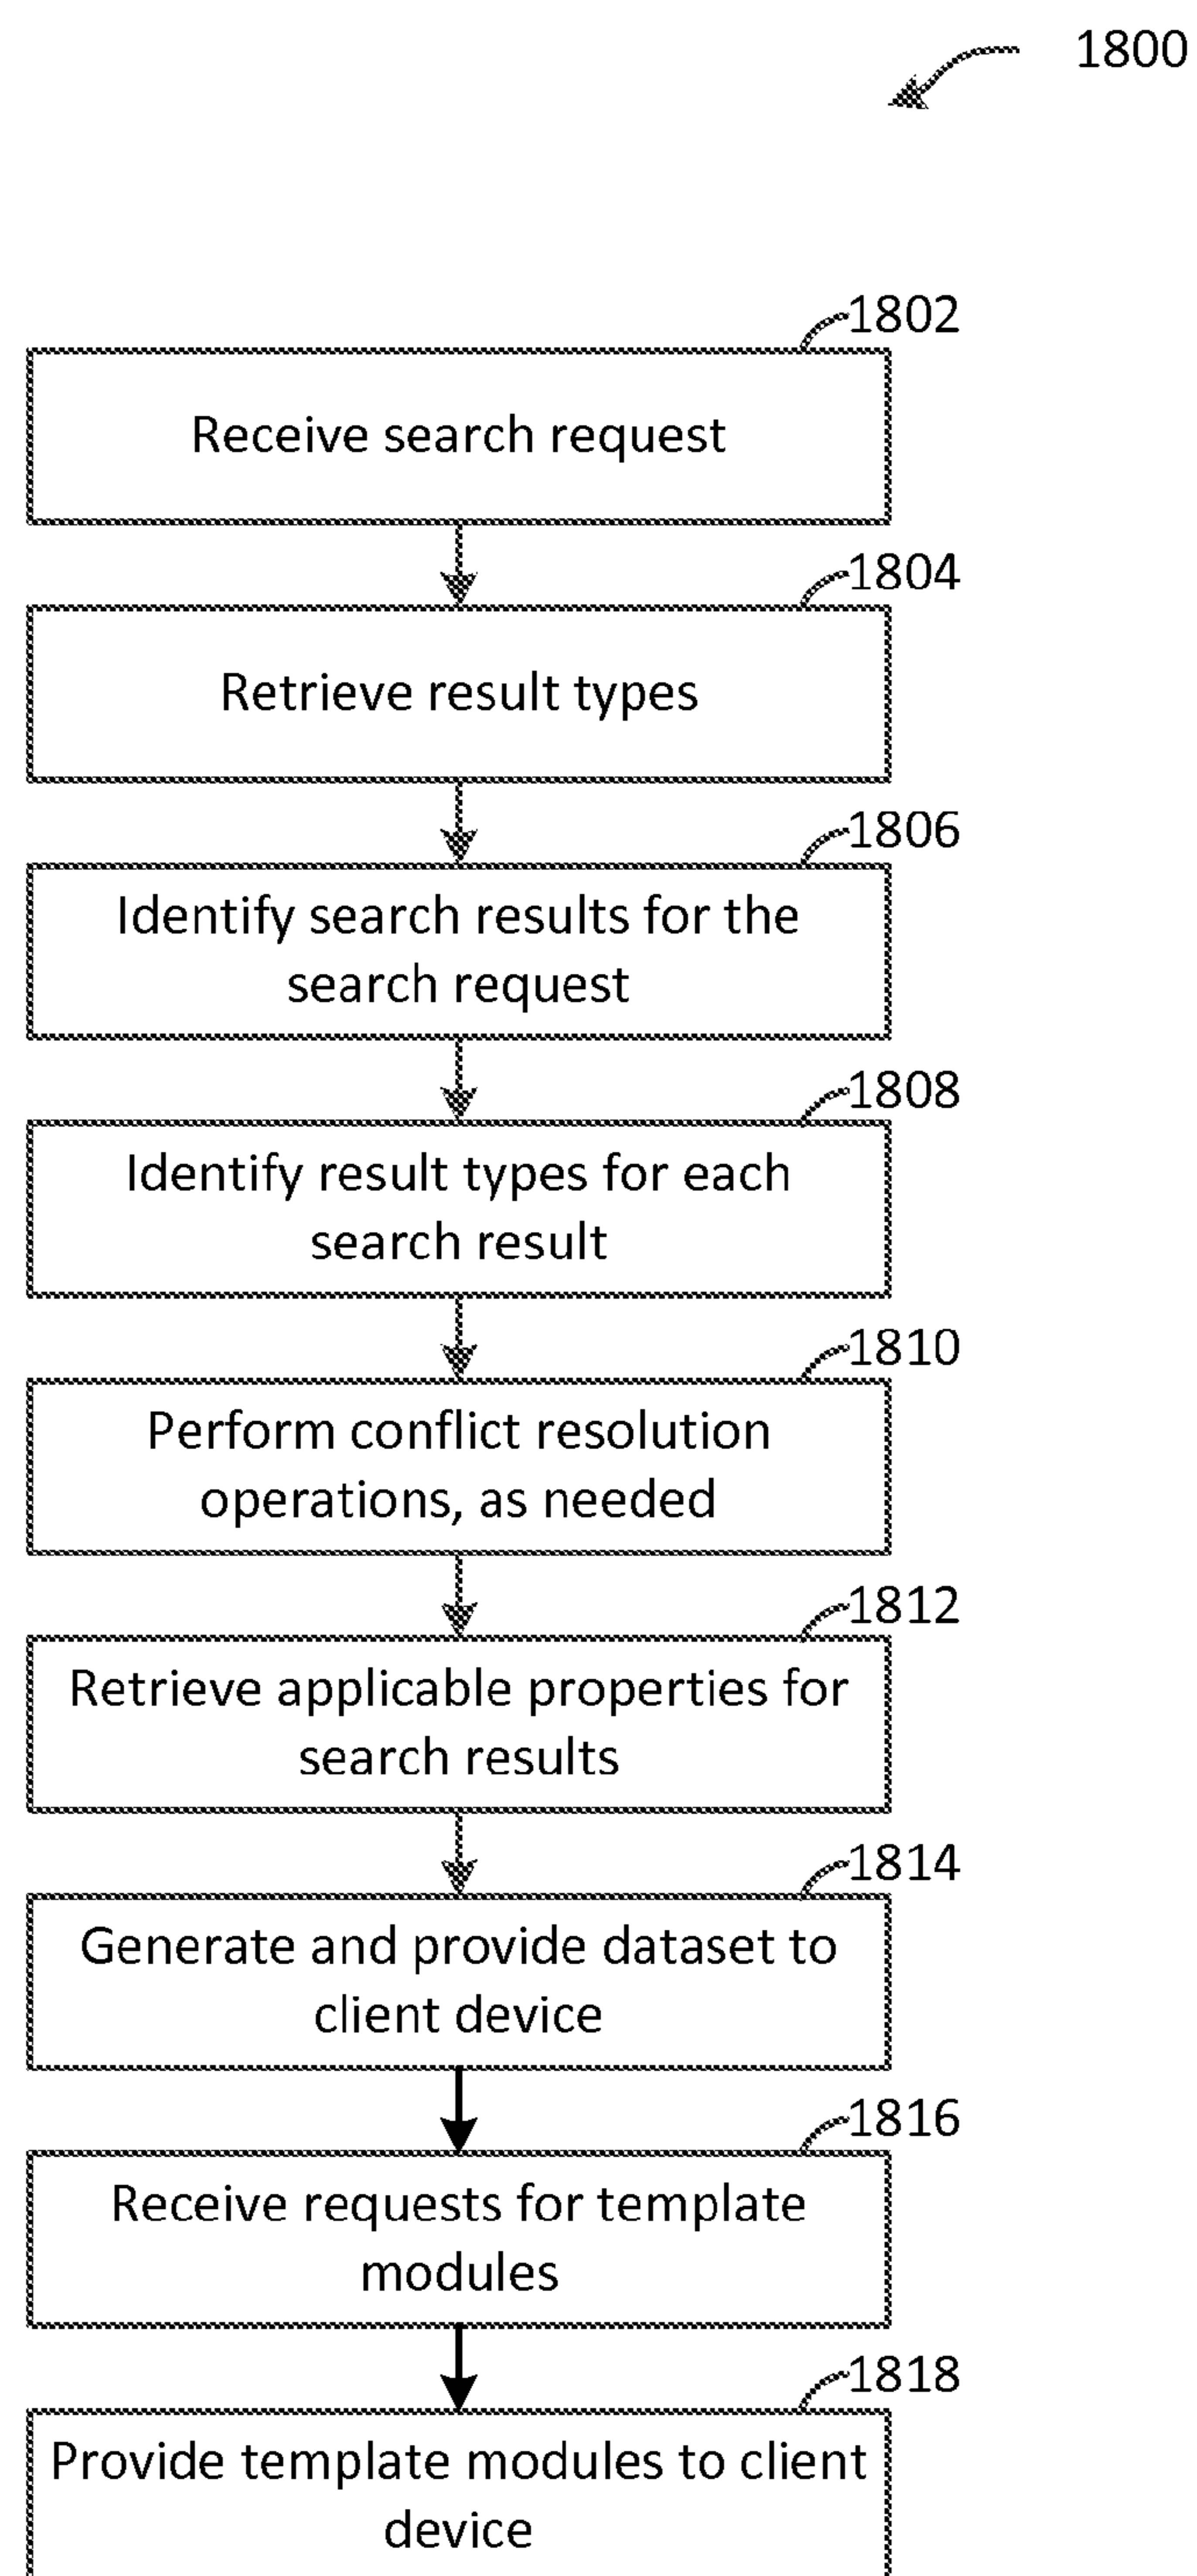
1800

1802
Receive search request

1804
Retrieve result types

1806
Identify search results for the search request

1808
Identify result types for each search result

1810
Perform conflict resolution operations, as needed

1812
Retrieve applicable properties for search results

1814
Generate and provide dataset to client device

1816
Receive requests for template modules

1818
Provide template modules to client device